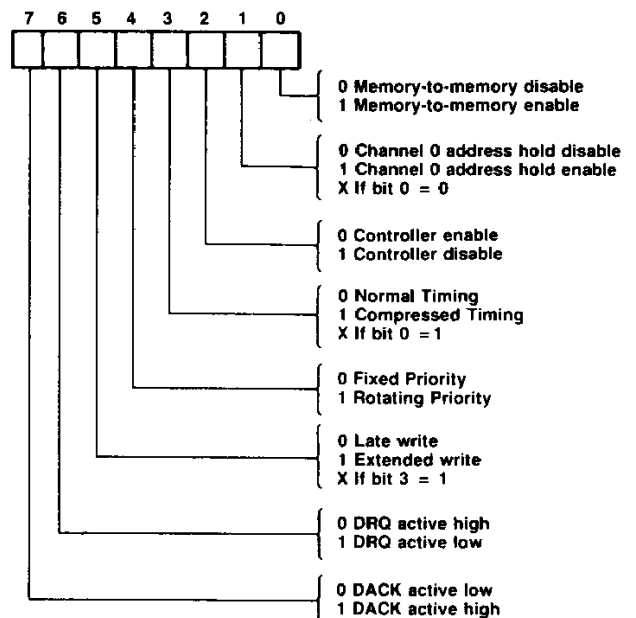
7 6 5 4 3 2 1 0

0 Memory-to-memory disable
1 Memory-to-memory enable

0 Channel 0 address hold disable
1 Channel 0 address hold enable
X If bit 0 = 0

0 Controller enable
1 Controller disable

0 Normal Timing
1 Compressed Timing
X If bit 0 = 1

0 Fixed Priority
1 Rotating Priority

0 Late write
1 Extended write
X If bit 3 = 1

0 DRQ active high
1 DRQ active low

0 DACK active low
1 DACK active high